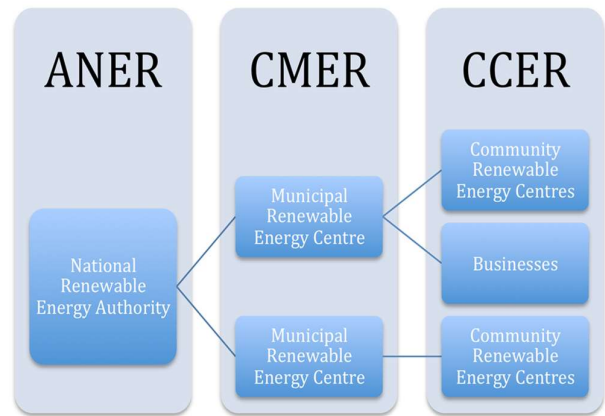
ANER

National Renewable Energy Authority

CMER

Municipal Renewable Energy Centre

Municipal Renewable Energy Centre

CCER

Community Renewable Energy Centres

Businesses

Community Renewable Energy Centres